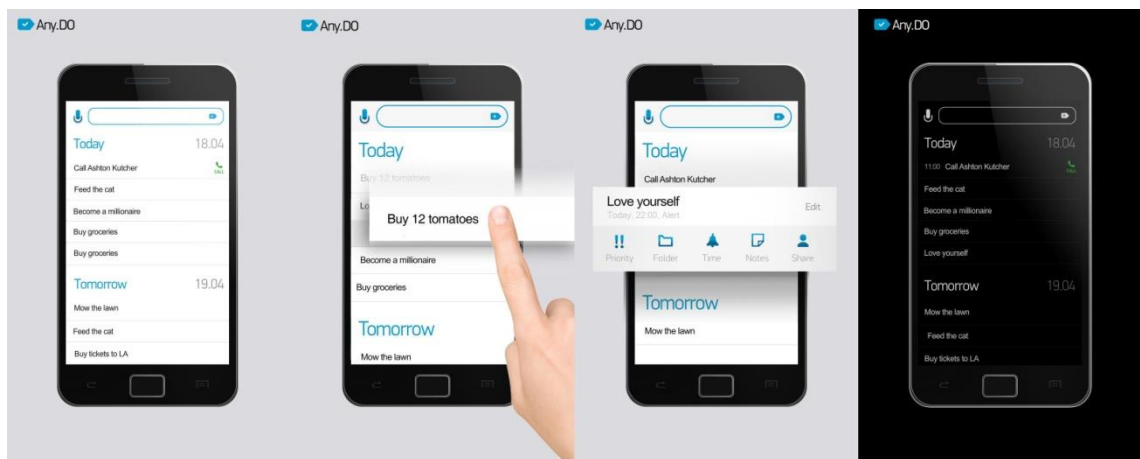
Any.DO

Today 18.04

Call Ashton Kutcher CALL

Feed the cat

Become a millionaire

Buy groceries

Buy groceries

Tomorrow 19.04

Mow the lawn

Feed the cat

Buy tickets to LA

Any.DO

Today

Buy 12 tomatoes

Lo

Buy 12 tomatoes

Become a millionaire

Buy groceries

Tomorrow

Mow the lawn

Any.DO

Today

Call Ashton Kutcher

Love yourself

Today, 22:00, Alert

Edit

Priority Folder Time Notes Share

Tomorrow

Mow the lawn

Any.DO

Today 18.04

11:00 Call Ashton Kutcher CALL

Feed the cat

Become a millionaire

Buy groceries

Love yourself

Tomorrow 19.04

Mow the lawn

Feed the cat

Buy tickets to LA